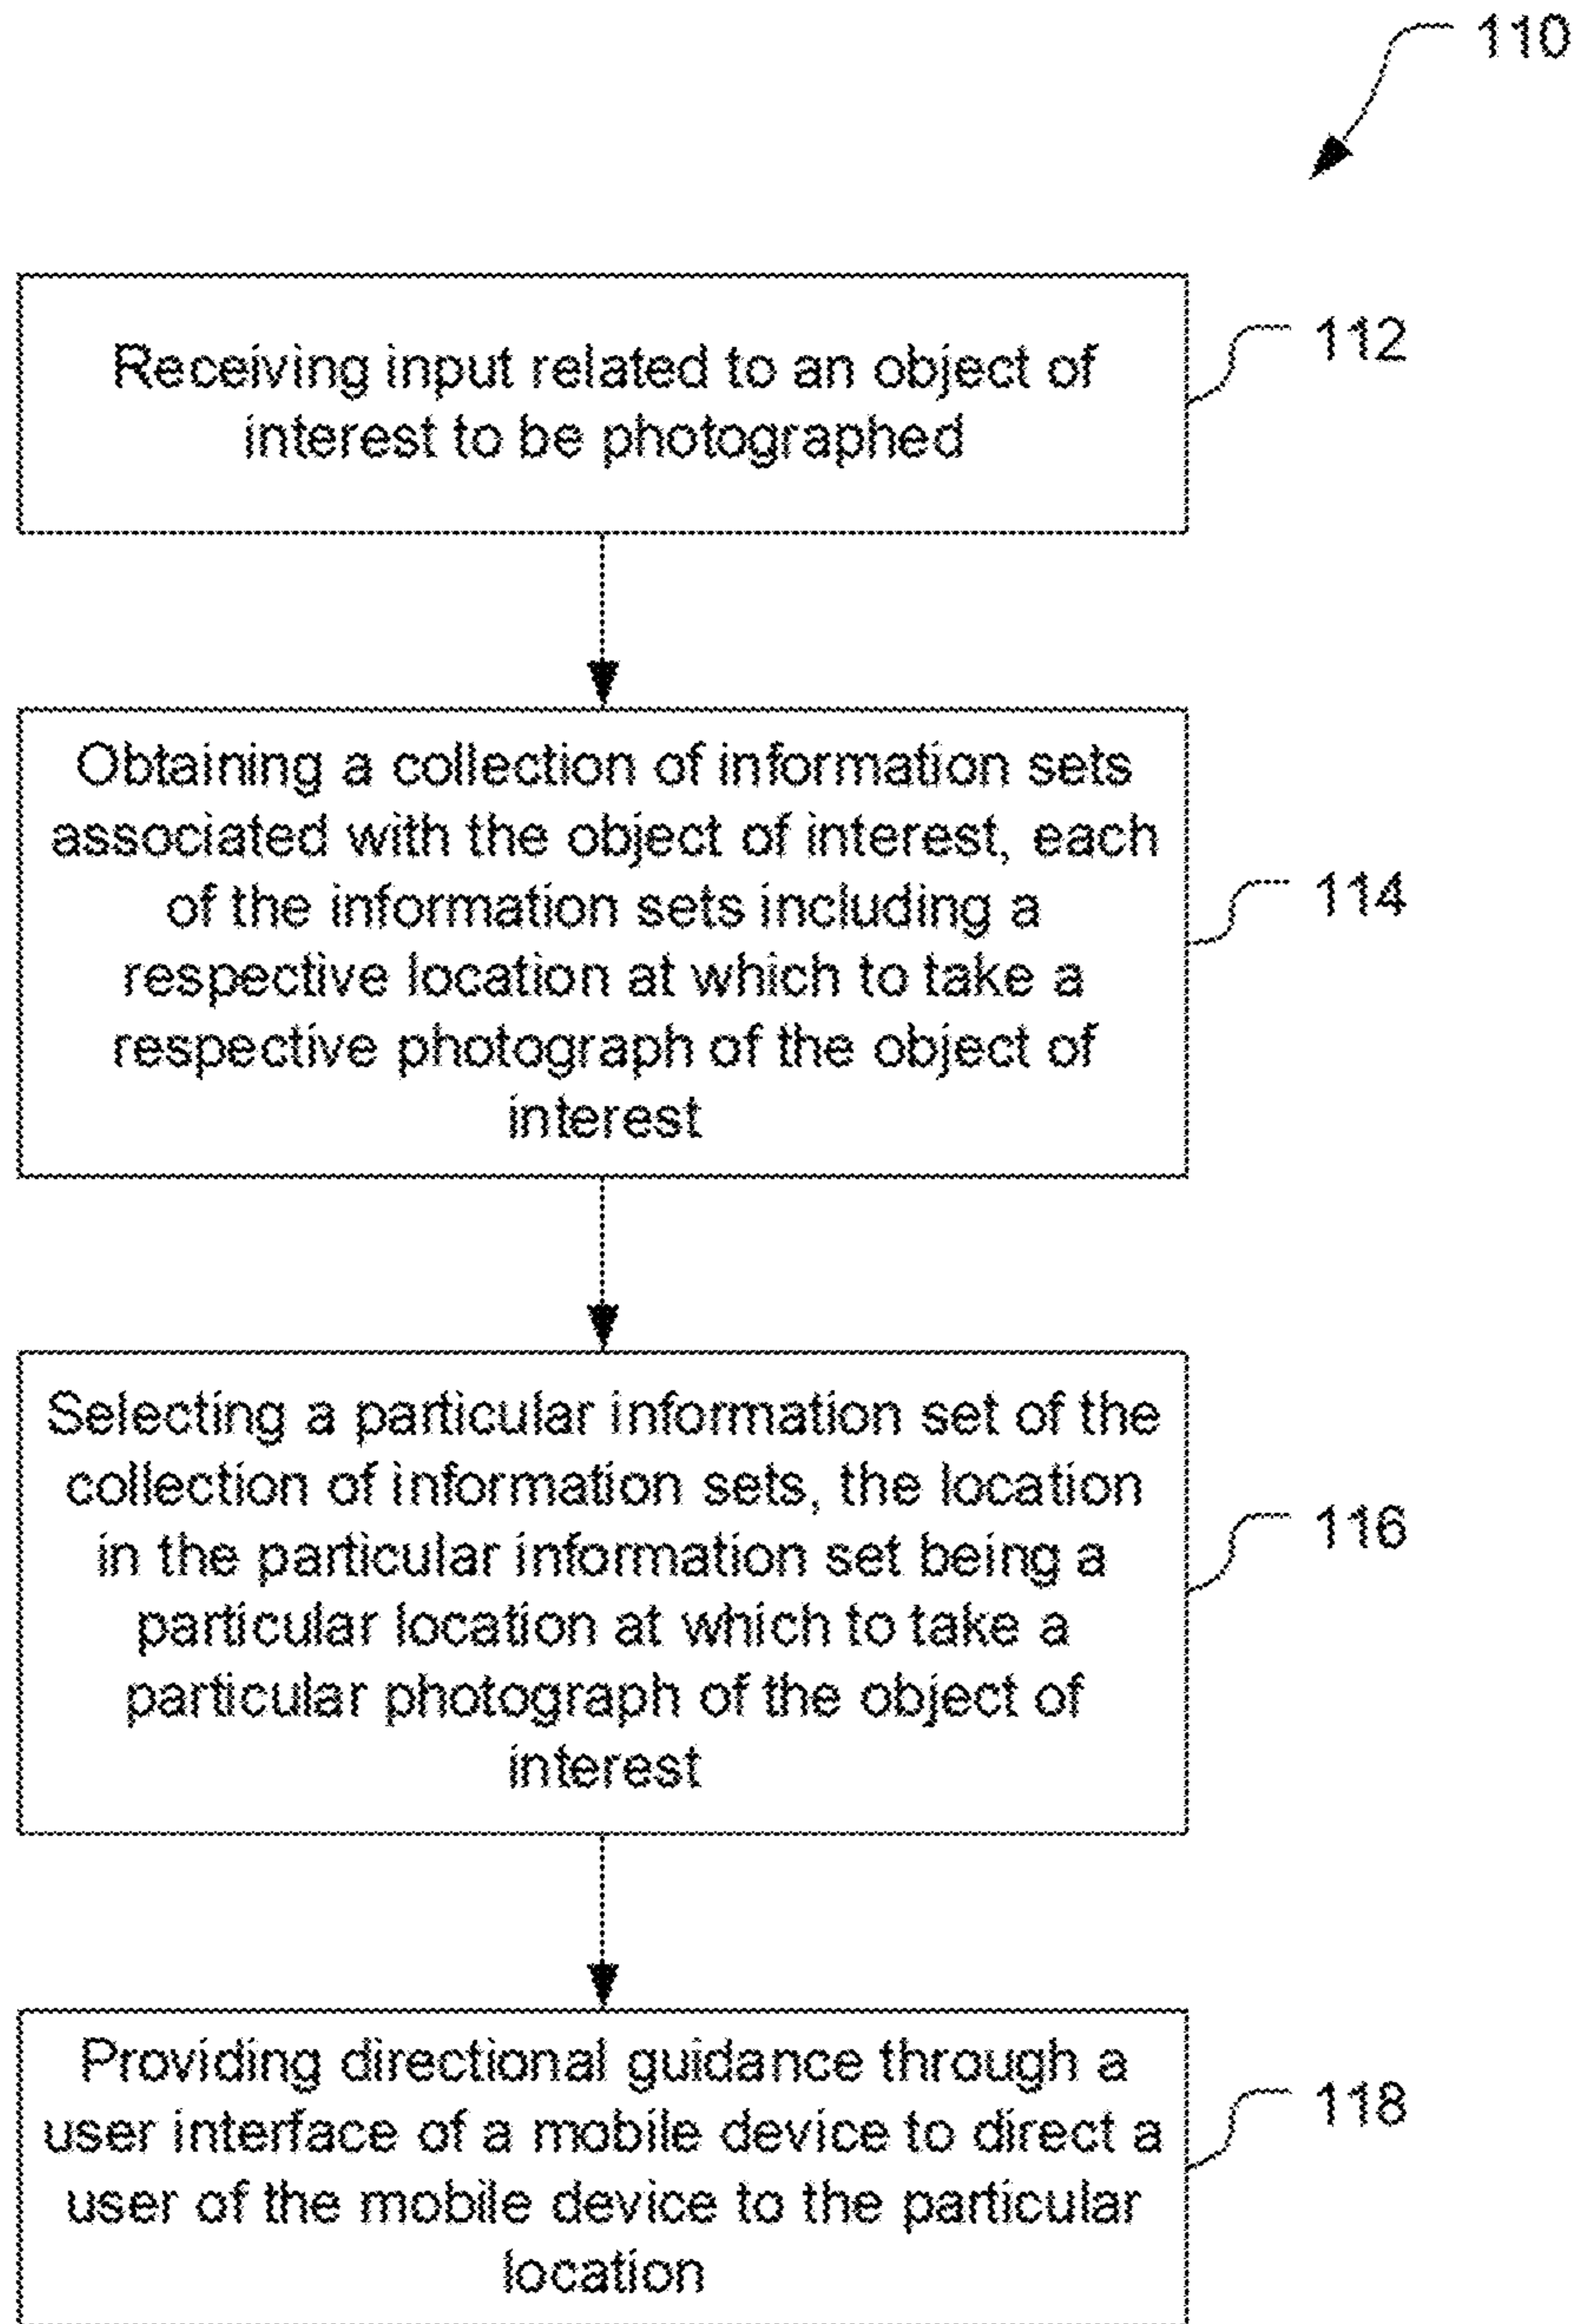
110

Receiving input related to an object of interest to be photographed

112

Obtaining a collection of information sets associated with the object of interest, each of the information sets including a respective location at which to take a respective photograph of the object of interest

114

Selecting a particular information set of the collection of information sets, the location in the particular information set being a particular location at which to take a particular photograph of the object of interest

116

Providing directional guidance through a user interface of a mobile device to direct a user of the mobile device to the particular location

118